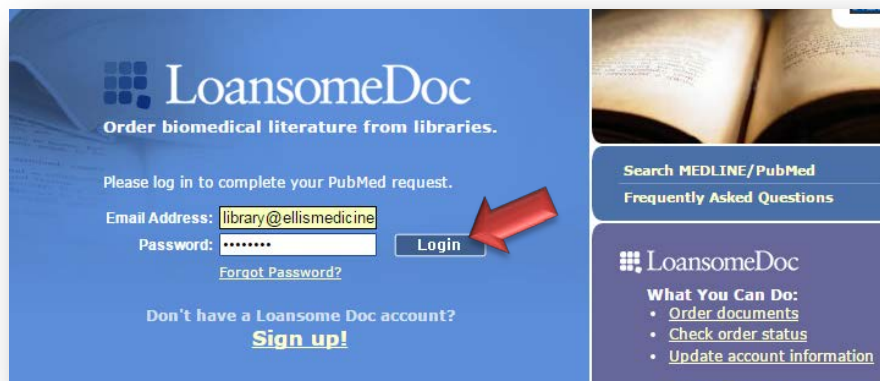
LoansomeDoc
Order biomedical literature from libraries.

Please log in to complete your PubMed request.

Email Address: library@ellismedicine
Password: ••••••••
Login
Forgot Password?

Don't have a Loansome Doc account?
Sign up!

Search MEDLINE/PubMed
Frequently Asked Questions

LoansomeDoc
What You Can Do:
• Order documents
• Check order status
• Update account information